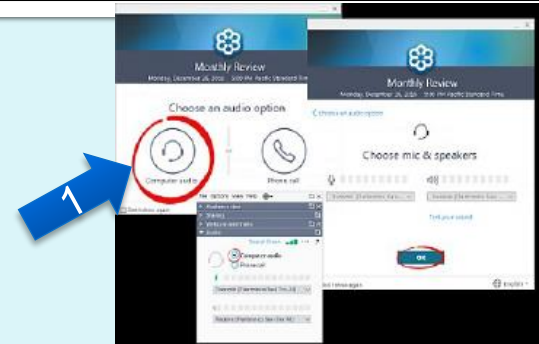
Monthly Review

Monday, December 26, 2016 | 3:00 PM Pacific Standard Time

Choose an audio option

Computer audio

Phone call

1

Monthly Review

Monday, December 26, 2016 | 3:00 PM Pacific Standard Time

Choose an audio option

Choose mic & speakers

Test your sound

OK

Computer audio

Phone call

English